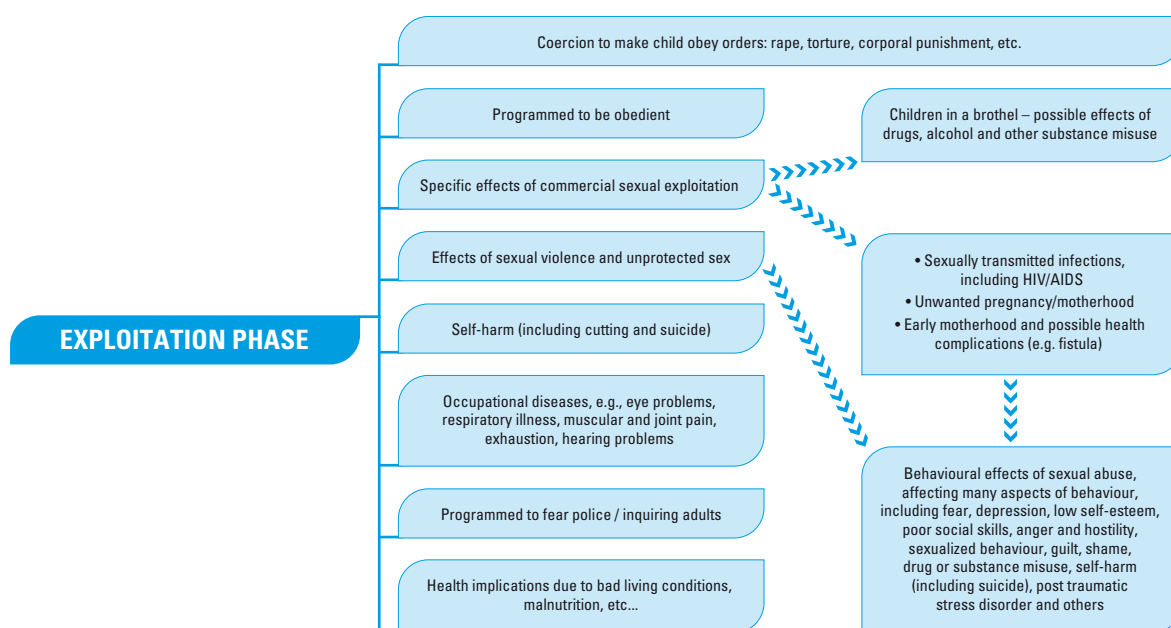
EXPLOITATION PHASE

Coercion to make child obey orders: rape, torture, corporal punishment, etc.

Programmed to be obedient

Specific effects of commercial sexual exploitation

Effects of sexual violence and unprotected sex

Self-harm (including cutting and suicide)

Occupational diseases, e.g., eye problems, respiratory illness, muscular and joint pain, exhaustion, hearing problems

Programmed to fear police / inquiring adults

Health implications due to bad living conditions, malnutrition, etc...

Children in a brothel – possible effects of drugs, alcohol and other substance misuse

• Sexually transmitted infections, including HIV/AIDS
• Unwanted pregnancy/motherhood
• Early motherhood and possible health complications (e.g. fistula)

Behavioural effects of sexual abuse, affecting many aspects of behaviour, including fear, depression, low self-esteem, poor social skills, anger and hostility, sexualized behaviour, guilt, shame, drug or substance misuse, self-harm (including suicide), post traumatic stress disorder and others